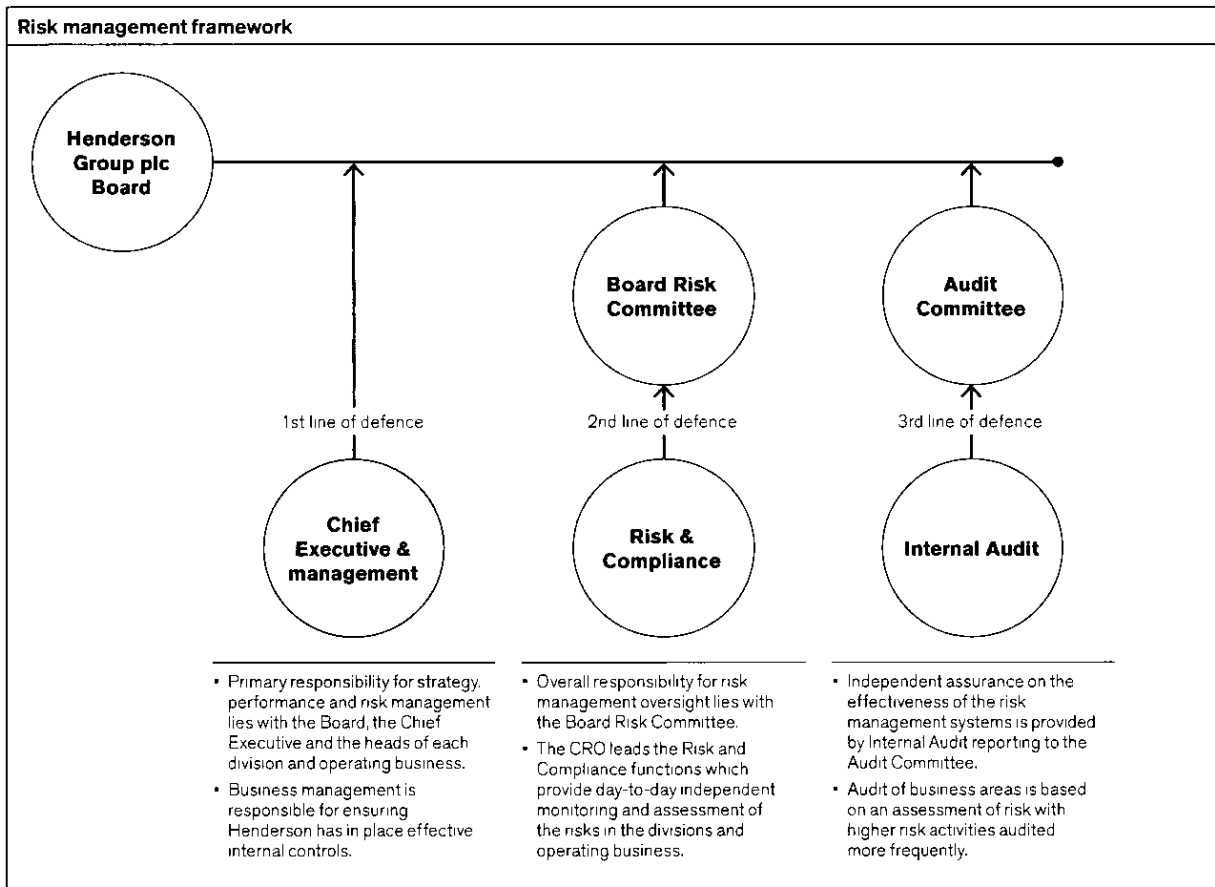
Risk management framework

Henderson Group plc Board

Board Risk Committee

Audit Committee

1st line of defence

2nd line of defence

3rd line of defence

Chief Executive & management

Risk & Compliance

Internal Audit

• Primary responsibility for strategy. performance and risk management lies with the Board, the Chief Executive and the heads of each division and operating business.
• Business management is responsible for ensuring Henderson has in place effective internal controls.

• Overall responsibility for risk management oversight lies with the Board Risk Committee.
• The CRO leads the Risk and Compliance functions which provide day-to-day independent monitoring and assessment of the risks in the divisions and operating business.

• Independent assurance on the effectiveness of the risk management systems is provided by Internal Audit reporting to the Audit Committee.
• Audit of business areas is based on an assessment of risk with higher risk activities audited more frequently.